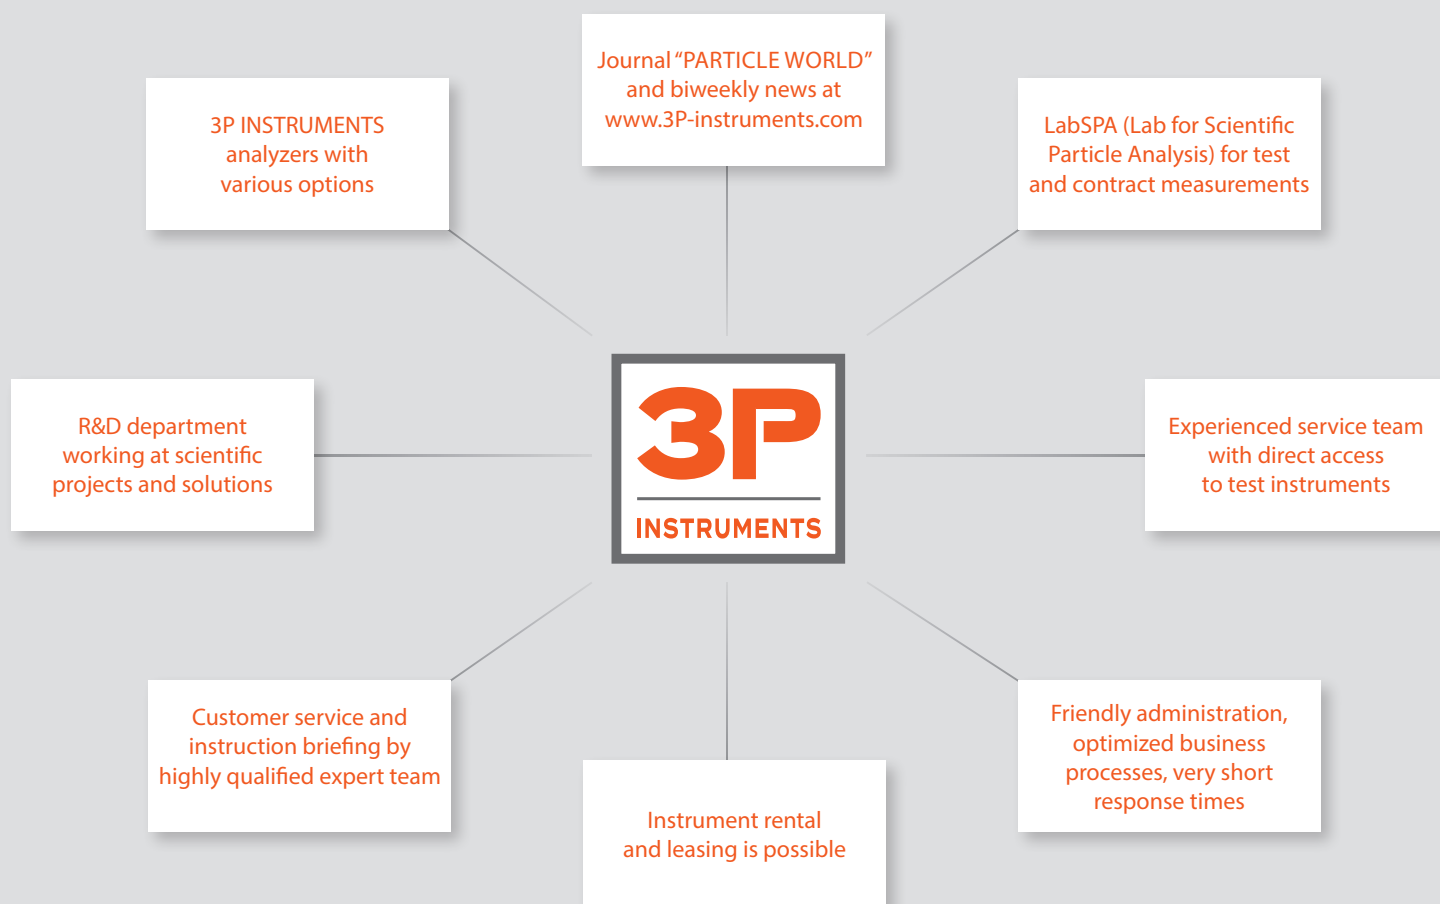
Journal “PARTICLE WORLD” and biweekly news at www.3P-instruments.com

3P INSTRUMENTS analyzers with various options

LabSPA (Lab for Scientific Particle Analysis) for test and contract measurements

R&D department working at scientific projects and solutions

3P

INSTRUMENTS

Experienced service team with direct access to test instruments

Customer service and instruction briefing by highly qualified expert team

Friendly administration, optimized business processes, very short response times

Instrument rental and leasing is possible